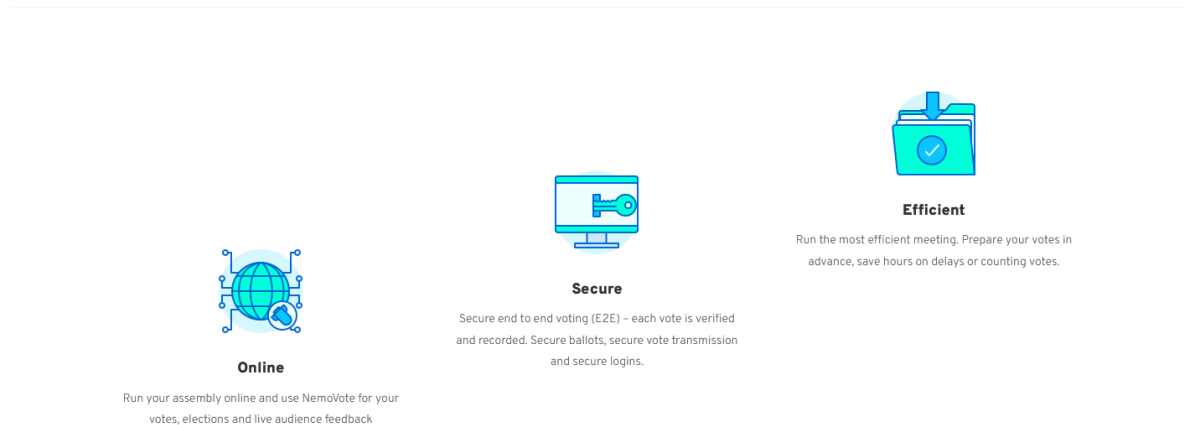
Online

Run your assembly online and use NemoVote for your votes, elections and live audience feedback

Secure

Secure end to end voting (E2E) – each vote is verified and recorded. Secure ballots, secure vote transmission and secure logins.

Efficient

Run the most efficient meeting. Prepare your votes in advance, save hours on delays or counting votes.